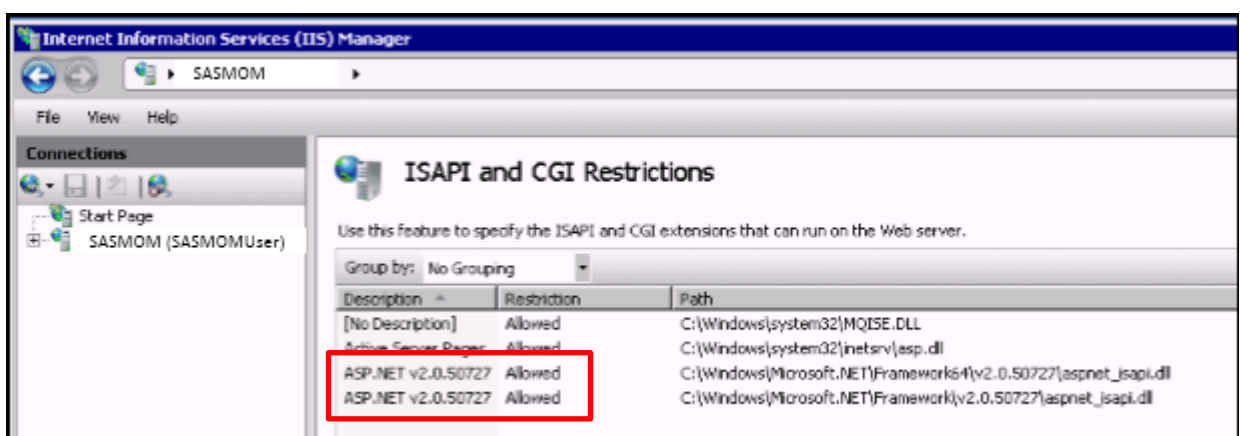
Internet Information Services (IIS) Manager

SASMOM

File View Help

Connections

Start Page

SASMOM (SASMOMUser)

ISAPI and CGI Restrictions

Use this feature to specify the ISAPI and CGI extensions that can run on the Web server.

Group by: No Grouping

| Description | Restriction | Path |
|---|---|---|
| [No Description] | Allowed | C:\Windows\system32\MQISE.DLL |
| Active Server Pages | Allowed | C:\Windows\system32\inetsrv\asp.dll |
| ASP.NET v2.0.50727 | Allowed | C:\Windows\Microsoft.NET\Framework64\v2.0.50727\aspnet_isapi.dll |
| ASP.NET v2.0.50727 | Allowed | C:\Windows\Microsoft.NET\Framework\v2.0.50727\aspnet_isapi.dll |